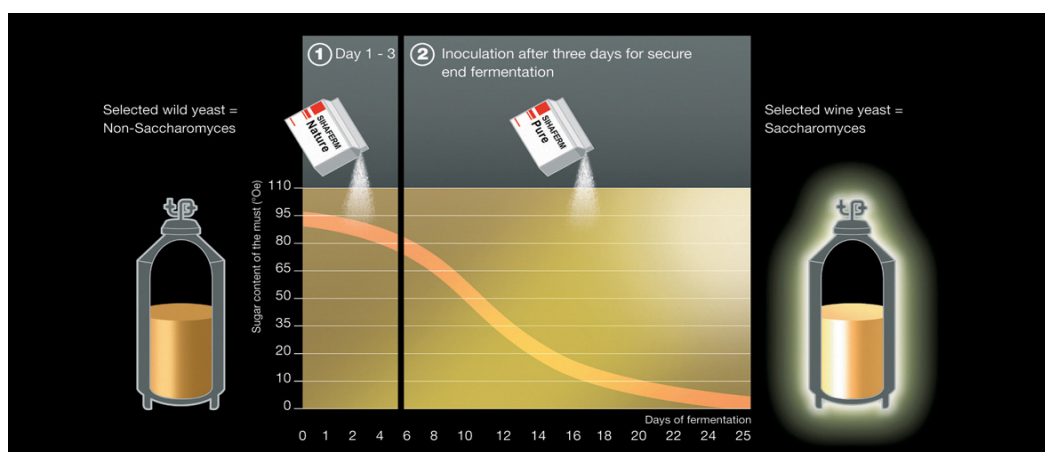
1 Day 1 - 3

2 Inoculation after three days for secure end fermentation

Selected wild yeast = Non-Saccharomyces

Selected wine yeast = Saccharomyces

SIHAFERM Nature

SIHAFERM Pure

Sugar content of the must (°Oe)

110
95
80
65
50
35
20
10
0

Days of fermentation

0 1 2 3 4 6 8 10 12 14 16 18 20 22 24 25